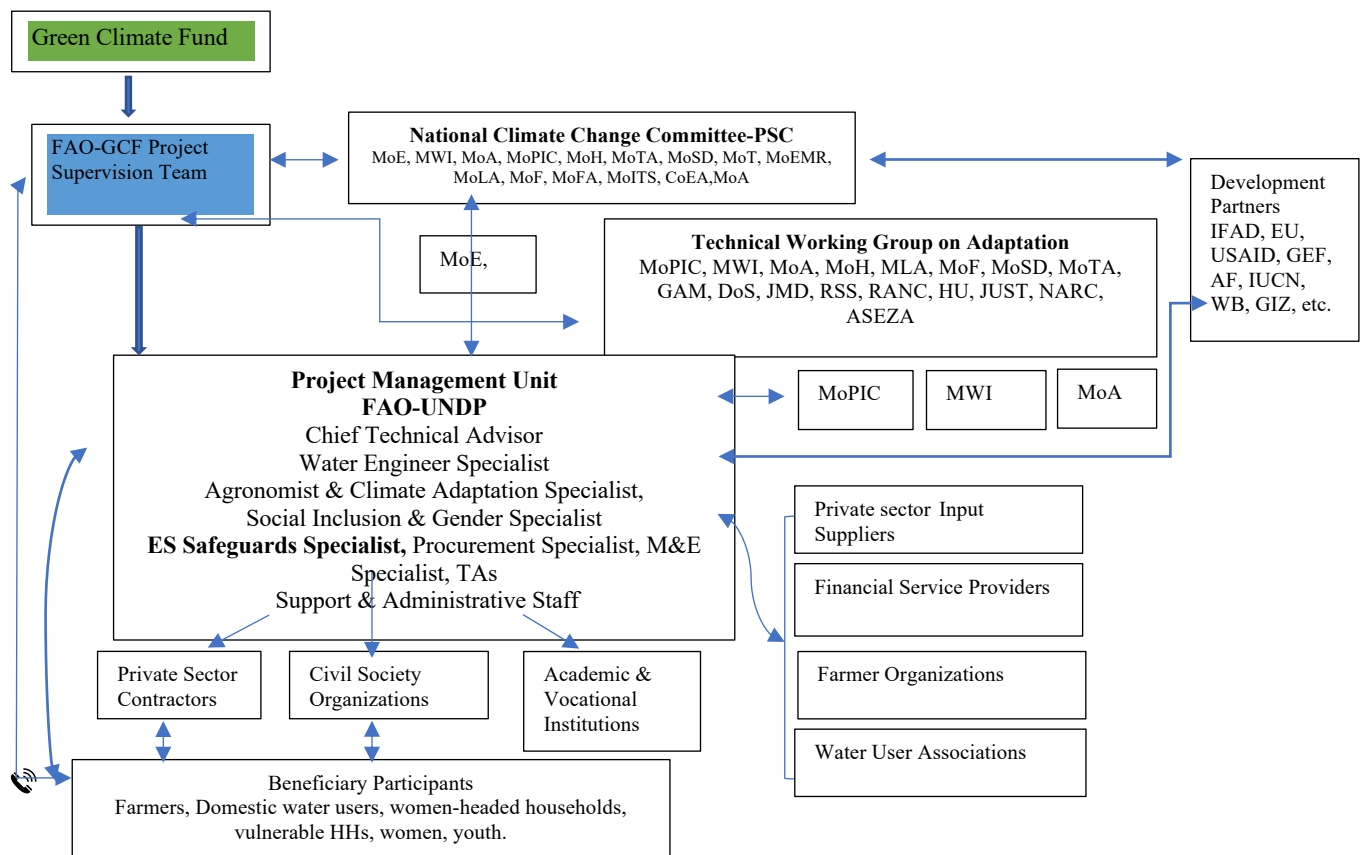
Green Climate Fund

FAO-GCF Project Supervision Team

National Climate Change Committee-PSC
MoE, MWI, MoA, MoPIC, MoH, MoTA, MoSD, MoT, MoEMR, MoLA, MoF, MoFA, MoITS, CoEA,MoA

Development Partners
IFAD, EU, USAID, GEF, AF, IUCN, WB, GIZ, etc.

MoE,

Technical Working Group on Adaptation
MoPIC, MWI, MoA, MoH, MLA, MoF, MoSD, MoTA, GAM, DoS, JMD, RSS, RANC, HU, JUST, NARC, ASEZA

Project Management Unit
FAO-UNDP
Chief Technical Advisor
Water Engineer Specialist
Agronomist & Climate Adaptation Specialist,
Social Inclusion & Gender Specialist
ES Safeguards Specialist, Procurement Specialist, M&E Specialist, TAs
Support & Administrative Staff

MoPIC

MWI

MoA

Private sector Input Suppliers

Financial Service Providers

Farmer Organizations

Water User Associations

Private Sector Contractors

Civil Society Organizations

Academic & Vocational Institutions

Beneficiary Participants
Farmers, Domestic water users, women-headed households, vulnerable HHs, women, youth.